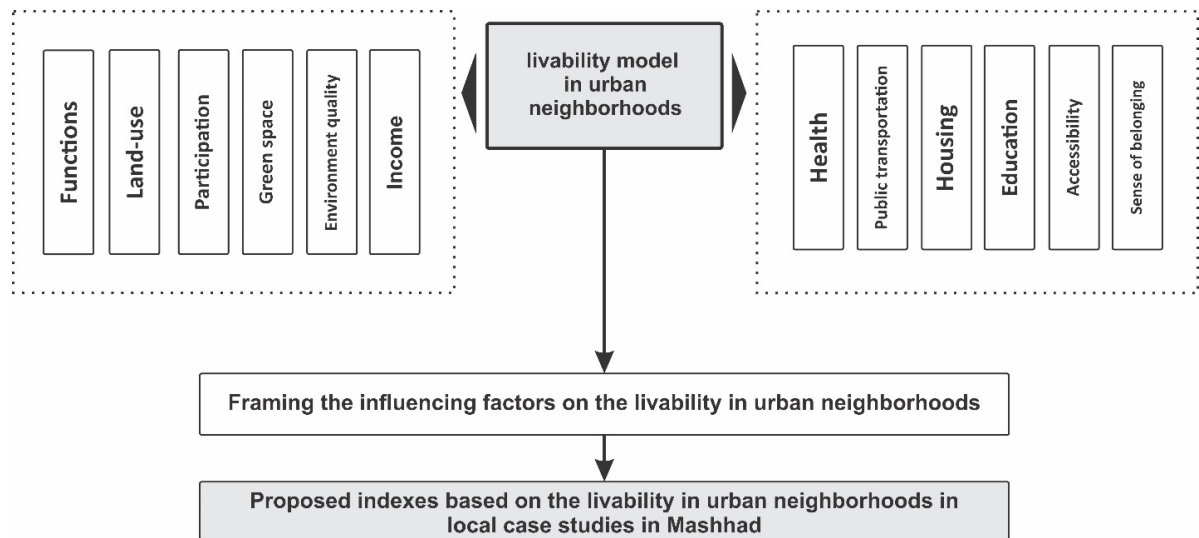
Functions

Land-use

Participation

Green space

Environment quality

Income

livability model in urban neighborhoods

Health

Public transportation

Housing

Education

Accessibility

Sense of belonging

Framing the influencing factors on the livability in urban neighborhoods

Proposed indexes based on the livability in urban neighborhoods in local case studies in Mashhad